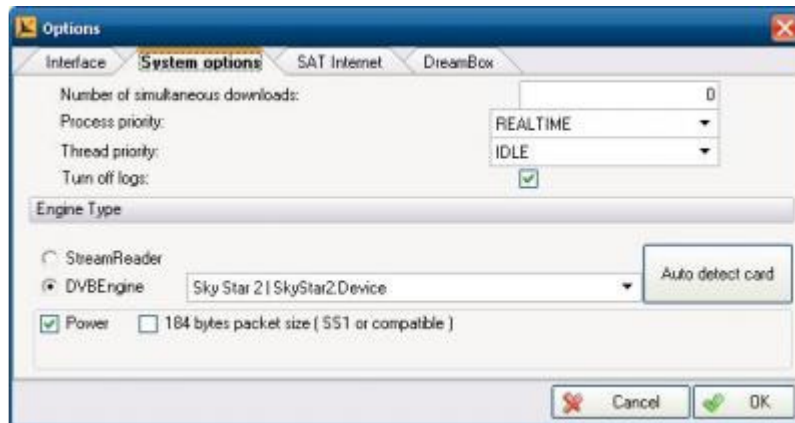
Options

Interface | System options | SAT Internet | DreamBox

Number of simultaneous downloads: 0
Process priority: REALTIME
Thread priority: IDLE
Turn off logs:

Engine Type

StreamReader
DVBEngine Sky Star 2 | SkyStar2.Device
Auto detect card

Power 184 bytes packet size ( SS1 or compatible )

Cancel OK